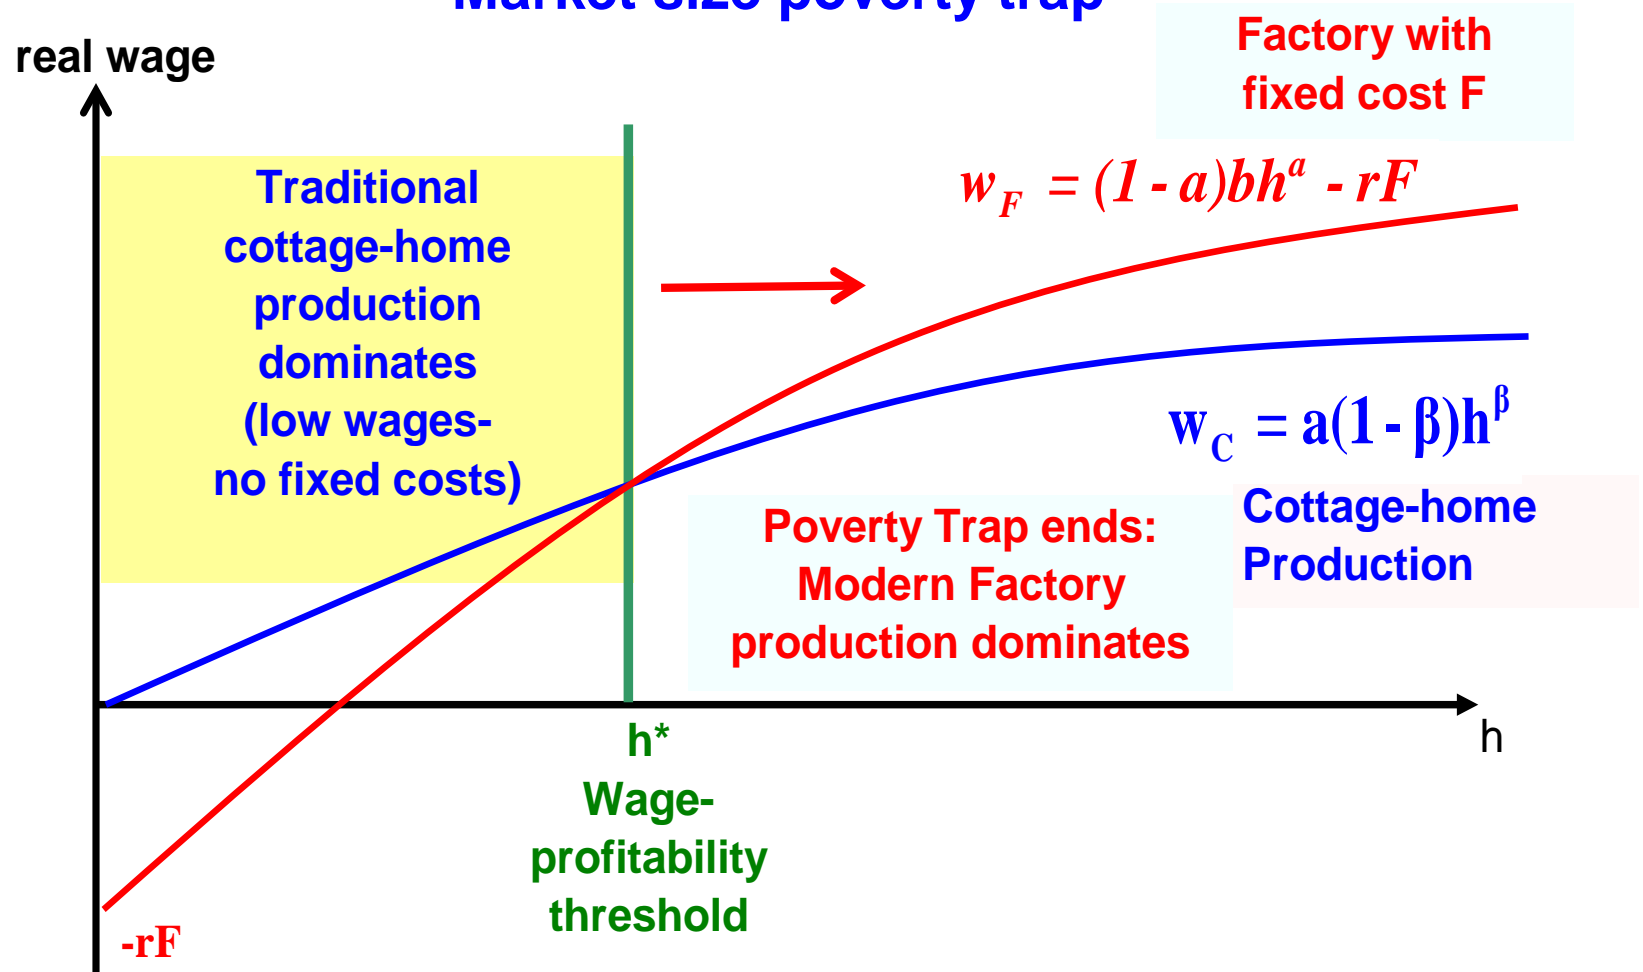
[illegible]

real wage

Factory with fixed cost F

$w_F = (1-a)bh^a - rF$

Traditional cottage-home production dominates (low wages- no fixed costs)

$w_C = a(1-\beta)h^\beta$

Cottage-home Production

Poverty Trap ends: Modern Factory production dominates

h

h* Wage-profitability threshold

-rF